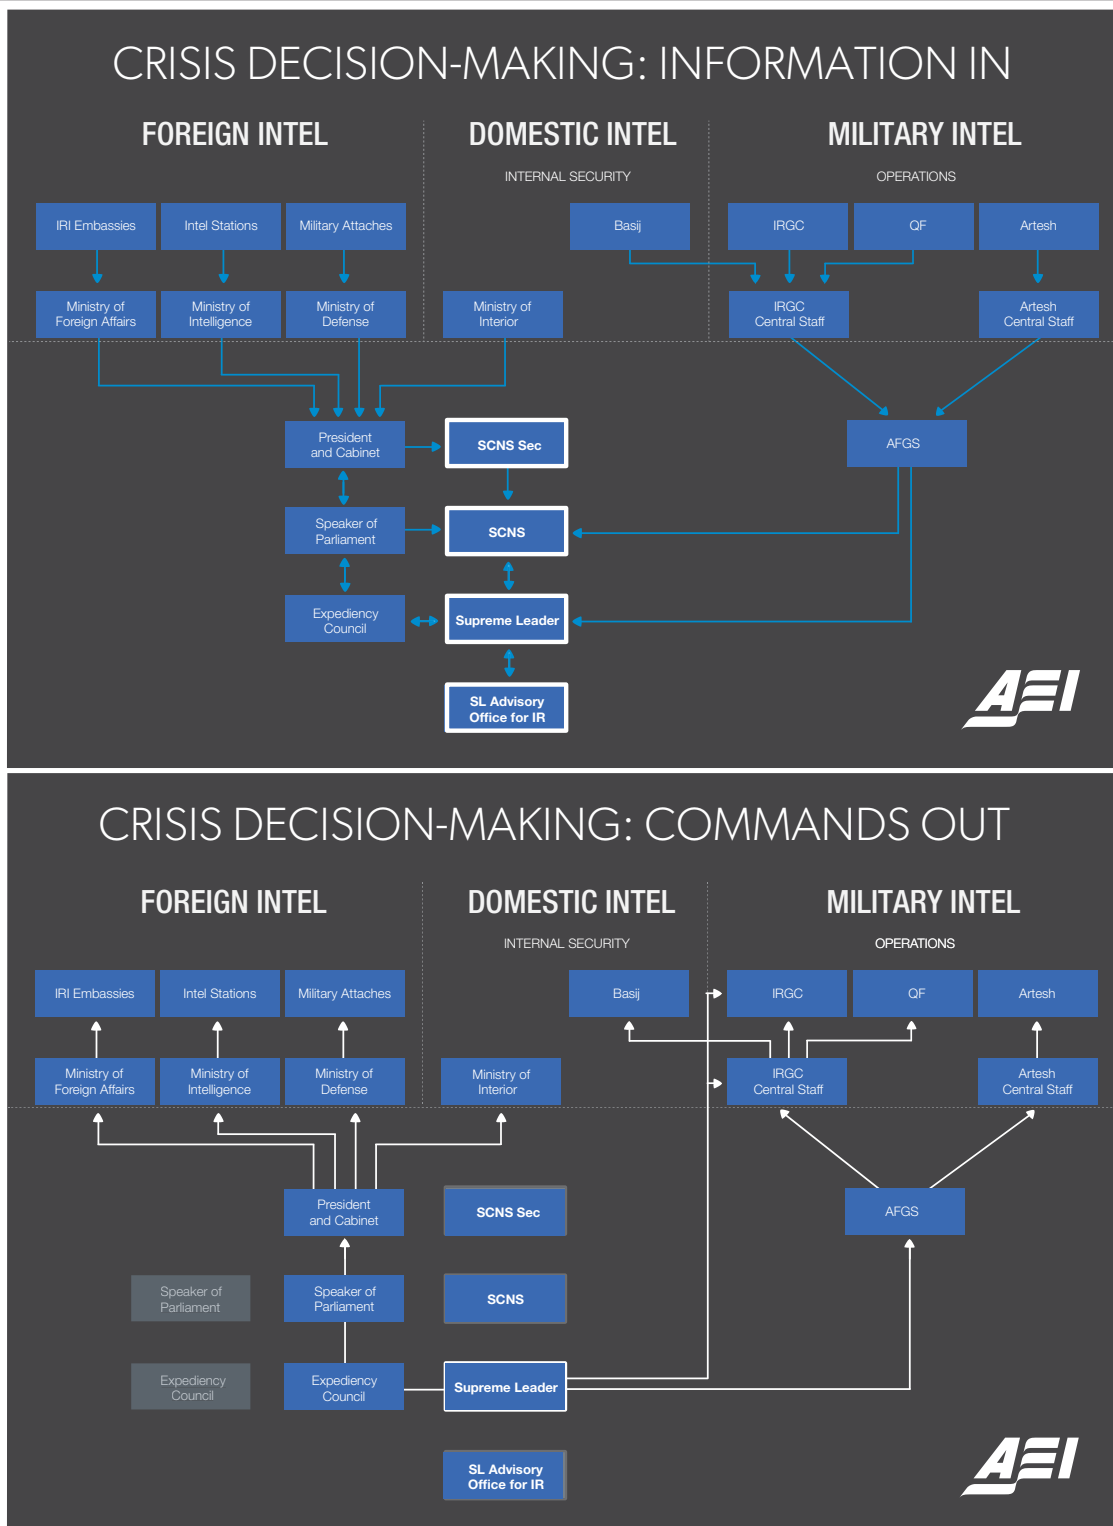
CRISIS DECISION-MAKING: INFORMATION IN

FOREIGN INTEL

DOMESTIC INTEL

INTERNAL SECURITY

MILITARY INTEL

OPERATIONS

IRI Embassies

Intel Stations

Military Attaches

Basij

IRGC

QF

Artesh

Ministry of Foreign Affairs

Ministry of Intelligence

Ministry of Defense

Ministry of Interior

IRGC Central Staff

Artesh Central Staff

President and Cabinet

SCNS Sec

AFGS

Speaker of Parliament

SCNS

Expediency Council

Supreme Leader

SL Advisory Office for IR

AEI

CRISIS DECISION-MAKING: COMMANDS OUT

FOREIGN INTEL

DOMESTIC INTEL

INTERNAL SECURITY

MILITARY INTEL

OPERATIONS

IRI Embassies

Intel Stations

Military Attaches

Basij

IRGC

QF

Artesh

Ministry of Foreign Affairs

Ministry of Intelligence

Ministry of Defense

Ministry of Interior

IRGC Central Staff

Artesh Central Staff

President and Cabinet

SCNS Sec

AFGS

Speaker of Parliament

Speaker of Parliament

SCNS

Expediency Council

Expediency Council

Supreme Leader

SL Advisory Office for IR

AEI